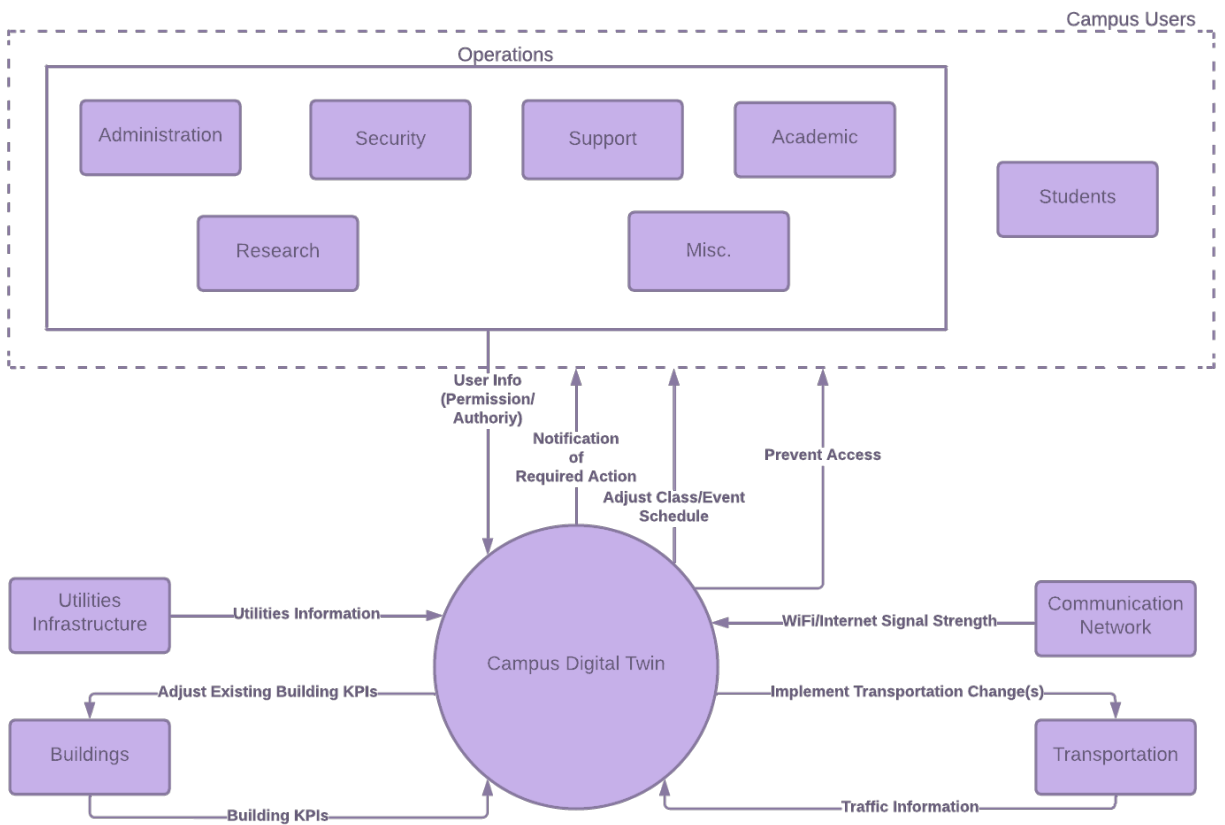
Campus Users

Operations

Administration

Security

Support

Academic

Research

Misc.

Students

User Info (Permission/ Authoriy)

Notification of Required Action

Adjust Class/Event Schedule

Prevent Access

Utilities Infrastructure

Utilities Information

Campus Digital Twin

WiFi/Internet Signal Strength

Communication Network

Adjust Existing Building KPIs

Implement Transportation Change(s)

Buildings

Transportation

Building KPIs

Traffic Information